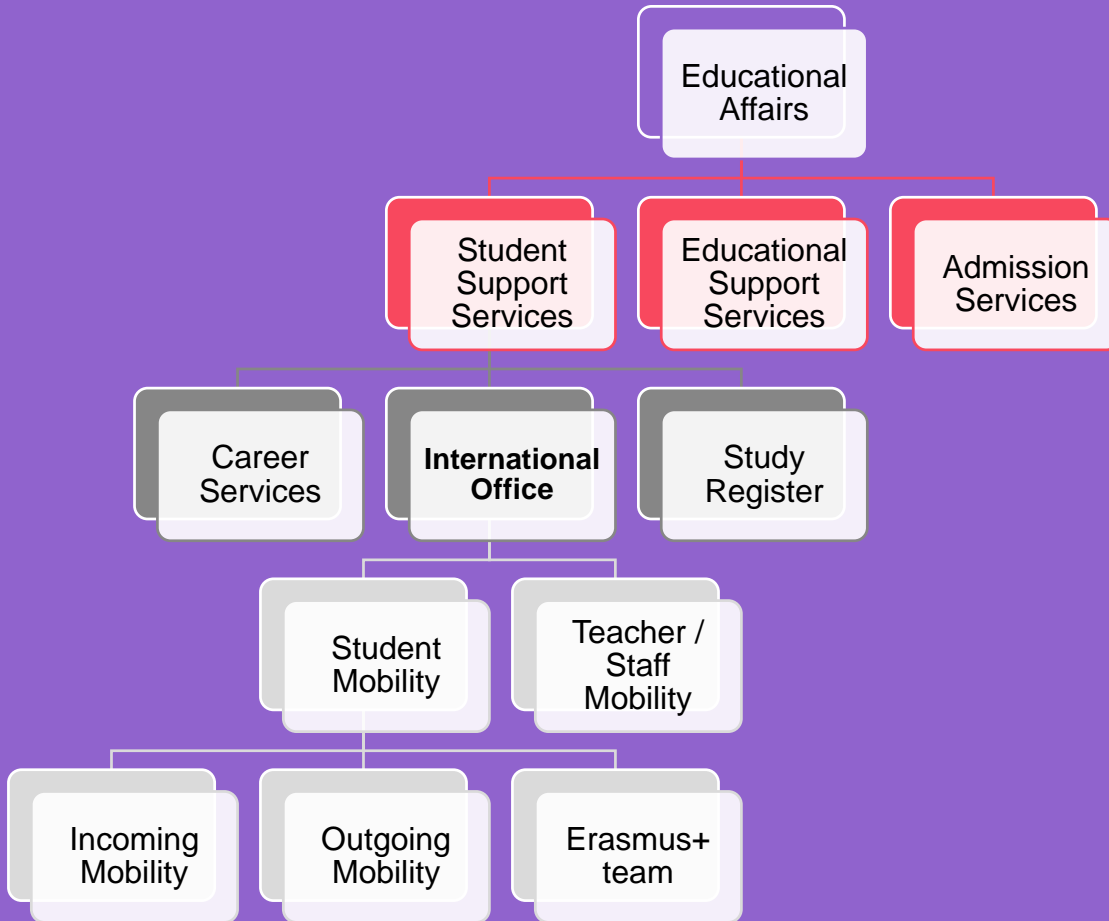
Educational Affairs

Student Support Services

Educational Support Services

Admission Services

Career Services

**International Office**

Study Register

Student Mobility

Teacher / Staff Mobility

Incoming Mobility

Outgoing Mobility

Erasmus+ team